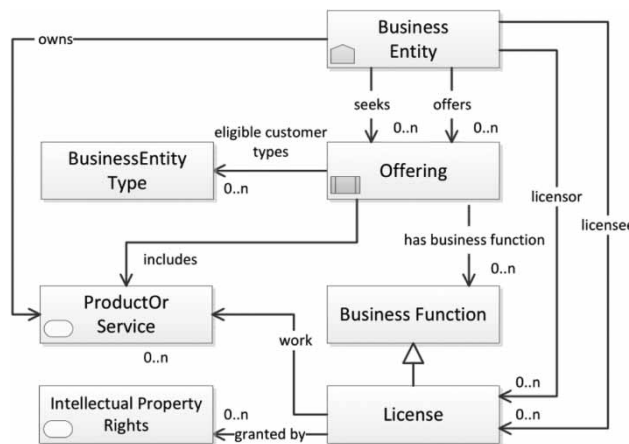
Business Entity

owns

seeks

offers

0..n

0..n

eligible customer types

BusinessEntity Type

0..n

Offering

licensor

licensee

has business function

0..n

includes

ProductOr Service

Business Function

0..n

work

Intellectual Property Rights

0..n

0..n

License

0..n

granted by